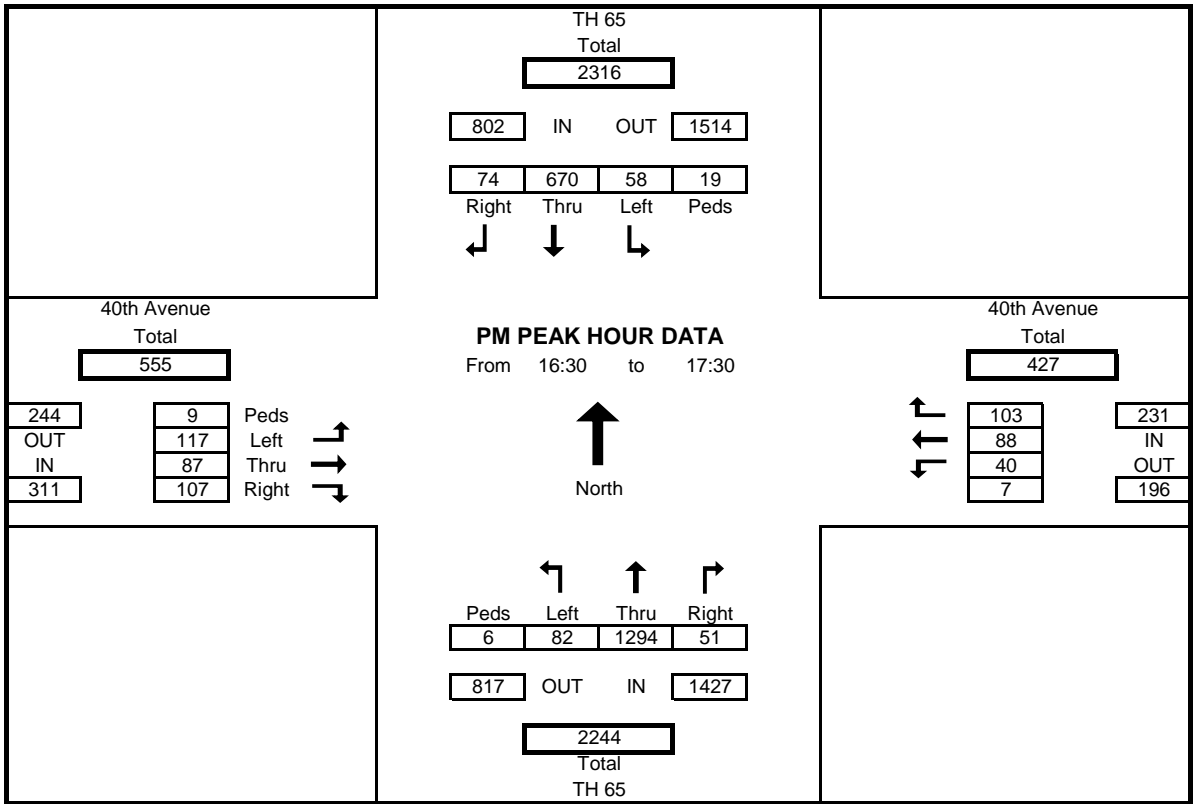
TH 65
Total
2316

802 IN OUT 1514

| 74 | 670 | 58 | 19 |
|---|---|---|---|
| Right | Thru | Left | Peds |

40th Avenue
Total
555

244
OUT
IN
311

9 Peds
117 Left
87 Thru
107 Right

PM PEAK HOUR DATA
From 16:30 to 17:30

North

40th Avenue
Total
427

103
88
40
7

231
IN
OUT
196

| Peds | Left | Thru | Right |
|---|---|---|---|
| 6 | 82 | 1294 | 51 |

817 OUT IN 1427

2244
Total
TH 65